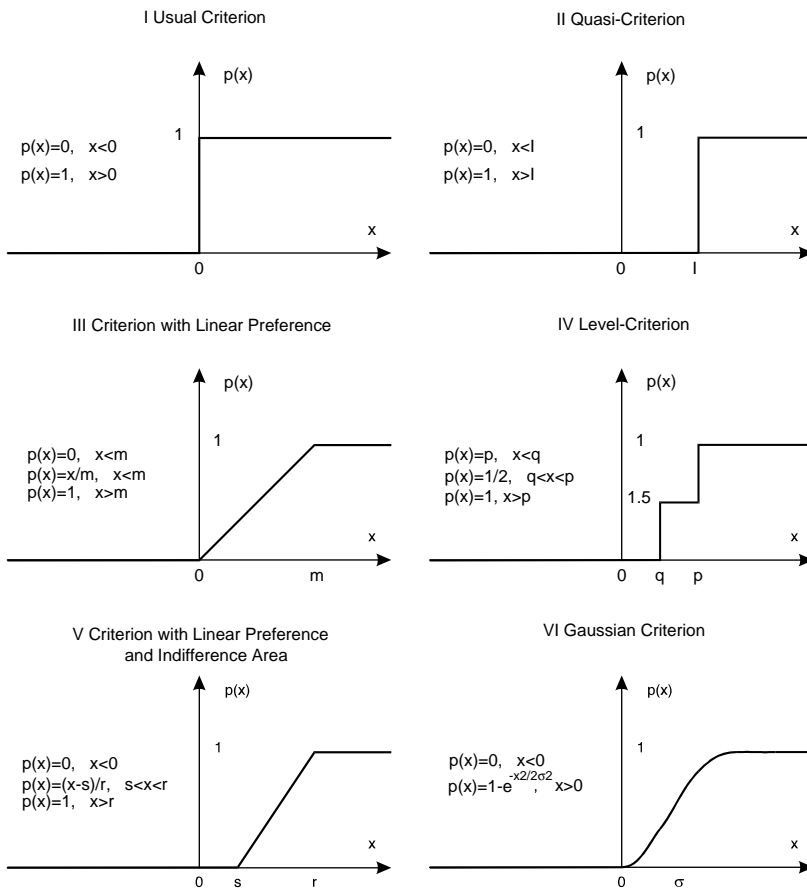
I Usual Criterion

p(x)

1

p(x)=0, x<0
p(x)=1, x>0

x

0

II Quasi-Criterion

p(x)

1

p(x)=0, x<l
p(x)=1, x>l

x

0 l

III Criterion with Linear Preference

p(x)

1

p(x)=0, x<m
p(x)=x/m, x<m
p(x)=1, x>m

x

0 m

IV Level-Criterion

p(x)

1

p(x)=p, x<q
p(x)=1/2, q<x<p
p(x)=1, x>p

1.5

x

0 q p

V Criterion with Linear Preference and Indifference Area

p(x)

1

p(x)=0, x<0
p(x)=(x-s)/r, s<x<r
p(x)=1, x>r

x

0 s r

VI Gaussian Criterion

p(x)

1

p(x)=0, x<0
$p(x)=1-e^{-x2/2\sigma2}$, x>0

x

0 $\sigma$